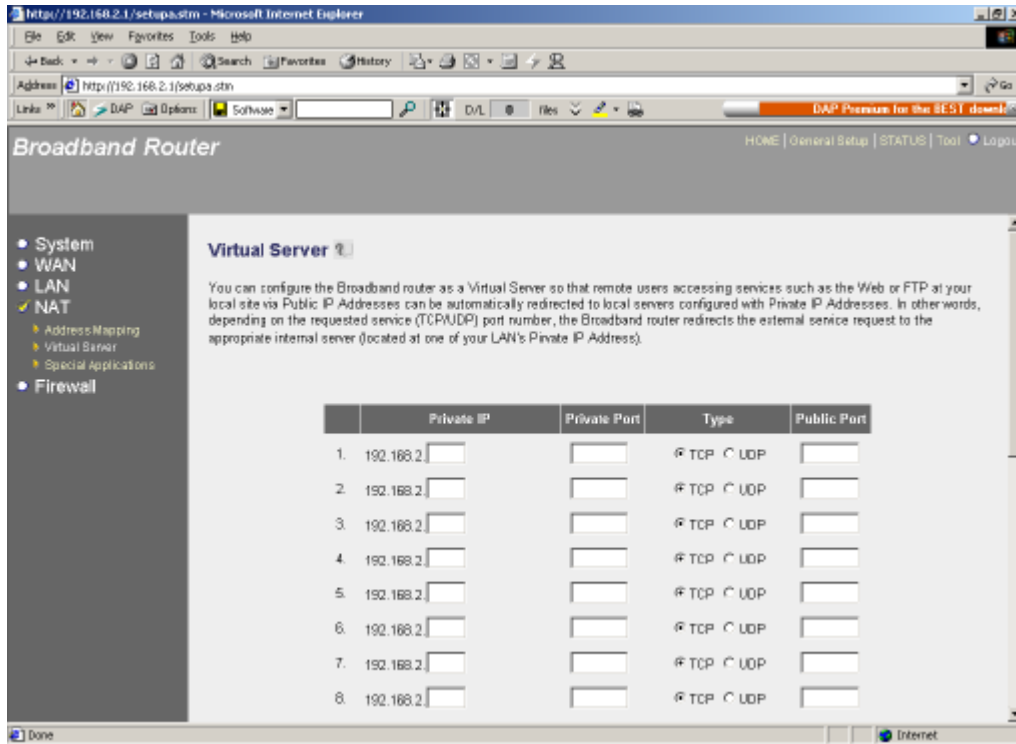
http://192.168.2.1/setupa.stm - Microsoft Internet Explorer

File Edit View Favorites Tools Help

Back Search Favorites History

Address http://192.168.2.1/setupa.stm Go

Links DAP Options Software D/L files

DAP Premium for the BEST downlo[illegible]

Broadband Router

HOME | General Setup | STATUS | Tool | Logou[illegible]

• System
• WAN
• LAN
✓ NAT
Address Mapping
Virtual Server
Special Applications
• Firewall

Virtual Server

You can configure the Broadband router as a Virtual Server so that remote users accessing services such as the Web or FTP at your local site via Public IP Addresses can be automatically redirected to local servers configured with Private IP Addresses. In other words, depending on the requested service (TCP/UDP) port number, the Broadband router redirects the external service request to the appropriate internal server (located at one of your LAN's Private IP Address).

| | Private IP | Private Port | Type | Public Port |
|---|---|---|---|---|
| 1. | 192.168.2. | | TCP UDP | |
| 2. | 192.168.2. | | TCP UDP | |
| 3. | 192.168.2. | | TCP UDP | |
| 4. | 192.168.2. | | TCP UDP | |
| 5. | 192.168.2. | | TCP UDP | |
| 6. | 192.168.2. | | TCP UDP | |
| 7. | 192.168.2. | | TCP UDP | |
| 8. | 192.168.2. | | TCP UDP | |

Done

Internet